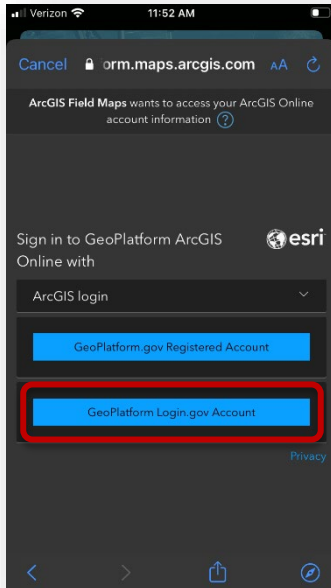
Verizon 11:52 AM

Cancel orm.maps.arcgis.com AA

ArcGIS Field Maps wants to access your ArcGIS Online account information ?

Sign in to GeoPlatform ArcGIS Online with

esri

ArcGIS login

GeoPlatform.gov Registered Account

GeoPlatform Login.gov Account

Privacy